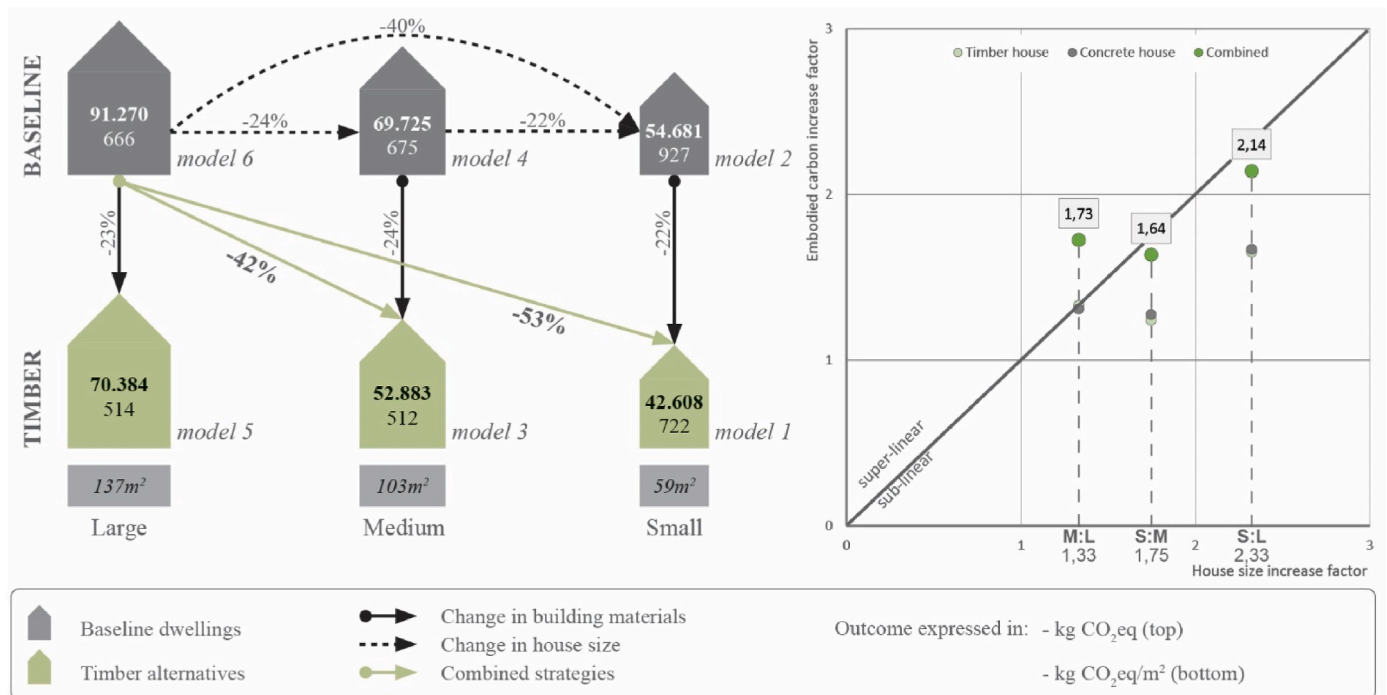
BASELINE

-40%

91.270
666
model 6

-24%

69.725
675
model 4

-22%

54.681
927
model 2

-23%

-24%

-22%

-42%

-53%

TIMBER

70.384
514
model 5

52.883
512
model 3

42.608
722
model 1

$137m^2$

$103m^2$

$59m^2$

Large

Medium

Small

Timber house
Concrete house
Combined

Embodied carbon increase factor

3

2

1

0

1,73

1,64

2,14

super-linear
sub-linear

0
1
M:L
1,33
S:M
1,75
2
S:L
2,33
3

House size increase factor

Baseline dwellings

Timber alternatives

Change in building materials

Change in house size

Combined strategies

Outcome expressed in: - kg $CO_2$eq (top)

- kg $CO_2$eq/$m^2$ (bottom)